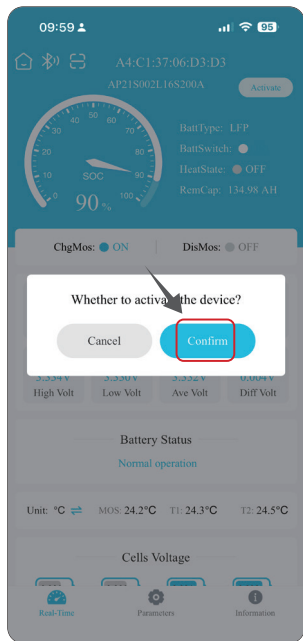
09:59
95

A4:C1:37:06:D3:D3
AP21S002L16S200A
Activate

0 10 20 30 40 50 60 70 80 90 100
SOC
90 %

BattType: LFP
BattSwitch:
HeatState: OFF
RemCap: 134.98 AH

ChgMos: ON
DisMos: OFF

Whether to activate the device?
Cancel
Confirm

3.334 V High Volt
3.330 V Low Volt
3.332 V Ave Volt
0.004 V Diff Volt

Battery Status
Normal operation

Unit: °C ⇌ MOS: 24.2°C T1: 24.3°C T2: 24.5°C

Cells Voltage

Real-Time
Parameters
Information